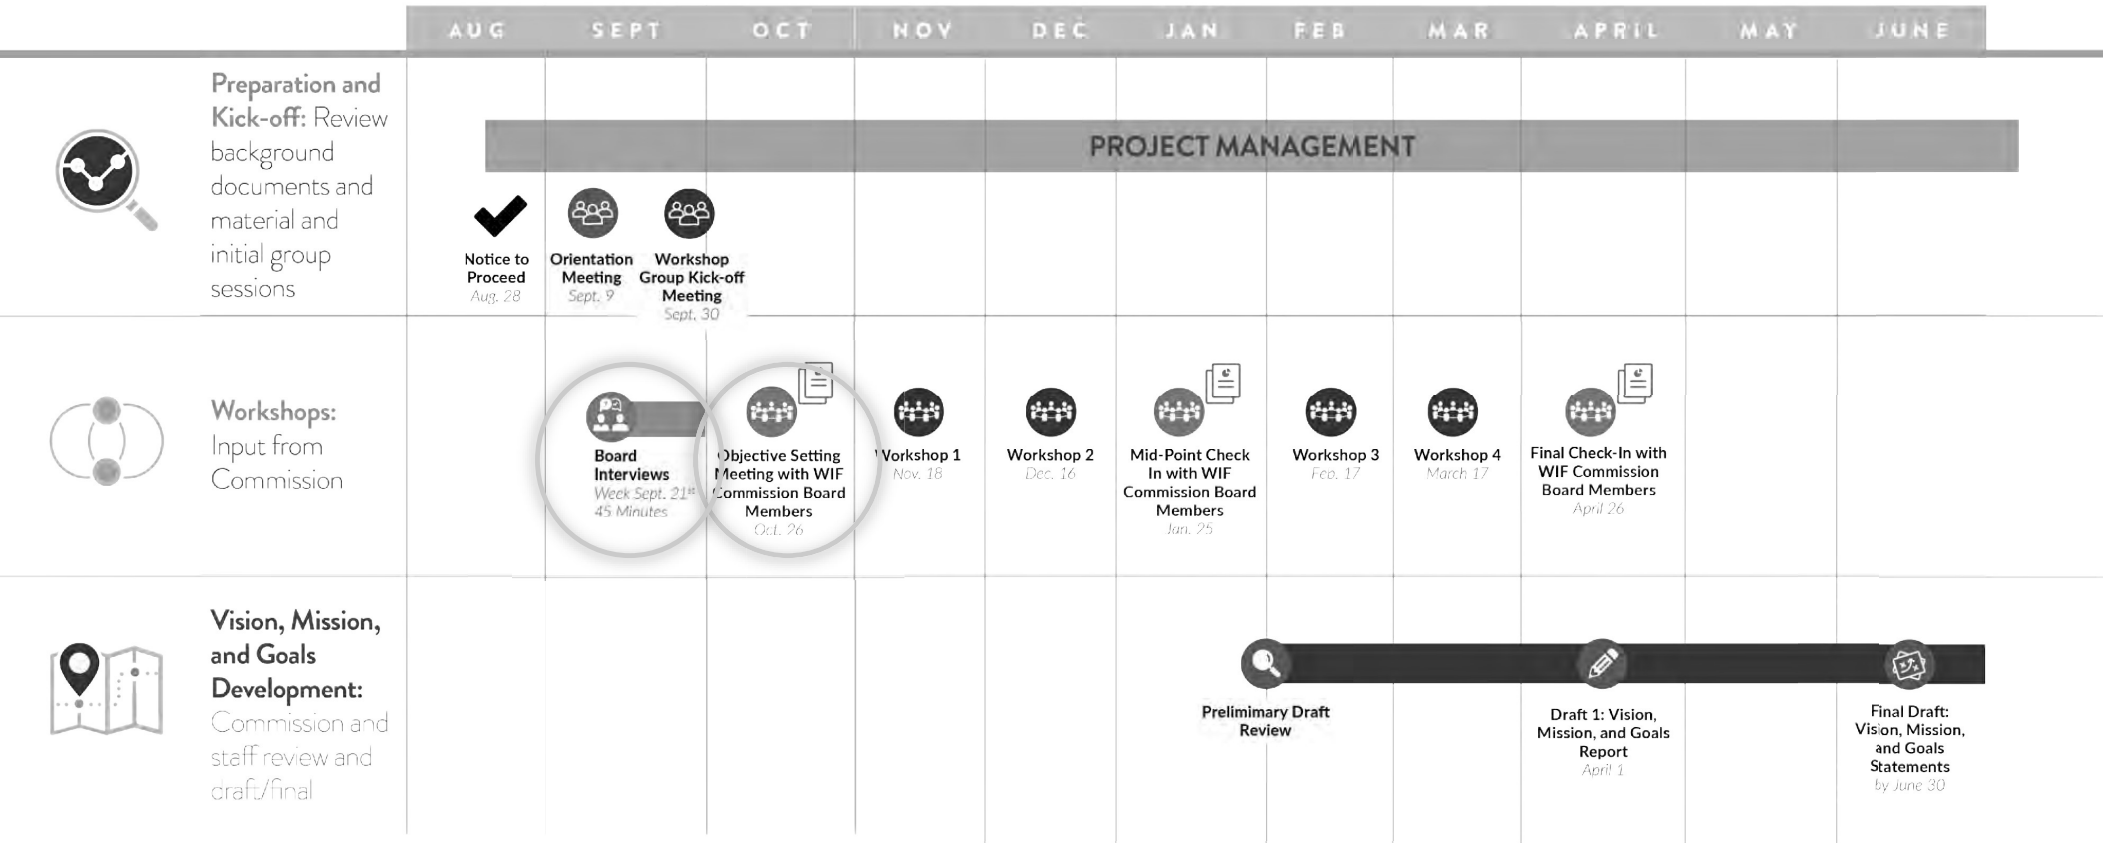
AUG SEPT OCT NOV DEC JAN FEB MAR APRIL MAY JUNE

Preparation and Kick-off: Review background documents and material and initial group sessions

PROJECT MANAGEMENT

Notice to Proceed
Aug. 28

Orientation Meeting
Sept. 9

Workshop Group Kick-off Meeting
Sept. 30

Workshops: Input from Commission

Board Interviews
Week Sept. 21st
45 Minutes

Objective Setting Meeting with WIF Commission Board Members
Oct. 26

Workshop 1
Nov. 18

Workshop 2
Dec. 16

Mid-Point Check In with WIF Commission Board Members
Jan. 25

Workshop 3
Feb. 17

Workshop 4
March 17

Final Check-In with WIF Commission Board Members
April 26

Vision, Mission, and Goals Development: Commission and staff review and draft/final

Preliminary Draft Review

Draft 1: Vision, Mission, and Goals Report
April 1

Final Draft: Vision, Mission, and Goals Statements
by June 30